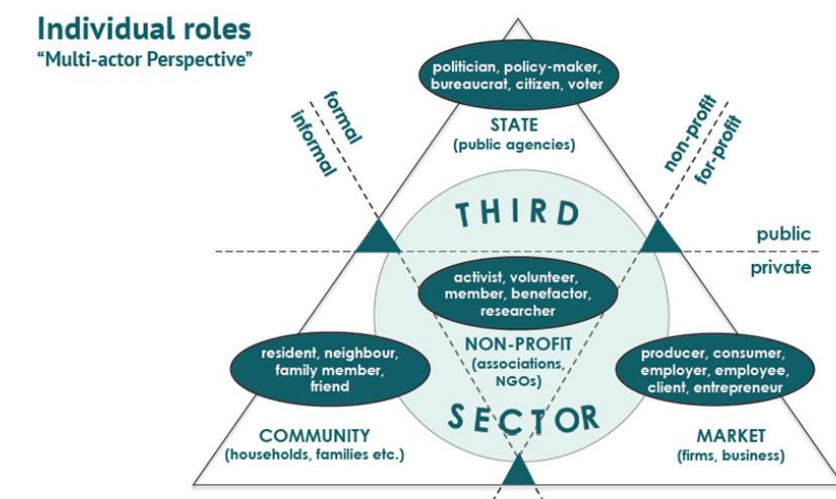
Individual roles
"Multi-actor Perspective"

politician, policy-maker, bureaucrat, citizen, voter

STATE
(public agencies)

formal
informal

non-profit
for-profit

THIRD

public
private

activist, volunteer, member, benefactor, researcher

resident, neighbour, family member, friend

NON-PROFIT
(associations, NGOs)

producer, consumer, employer, employee, client, entrepreneur

SECTOR

COMMUNITY
(households, families etc.)

MARKET
(firms, business)